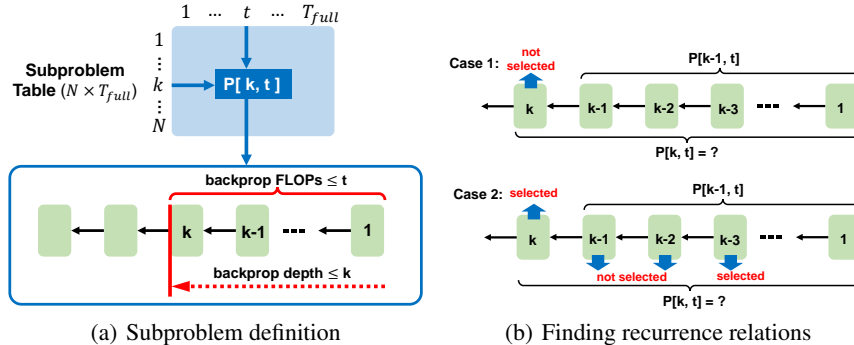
$1$ $\cdots$ $t$ $\cdots$ $T_{full}$

$1$
$\vdots$
$k$
$\vdots$
$N$

Subproblem Table ($N \times T_{full}$)

P[ k, t ]

backprop FLOPs ≤ t

k k-1 ▪▪▪ 1

backprop depth ≤ k

(a) Subproblem definition

Case 1:

not selected

P[k-1, t]

k k-1 k-2 k-3 ▪▪▪ 1

P[k, t] = ?

Case 2:

selected

P[k-1, t]

k k-1 k-2 k-3 ▪▪▪ 1

not selected

selected

P[k, t] = ?

(b) Finding recurrence relations